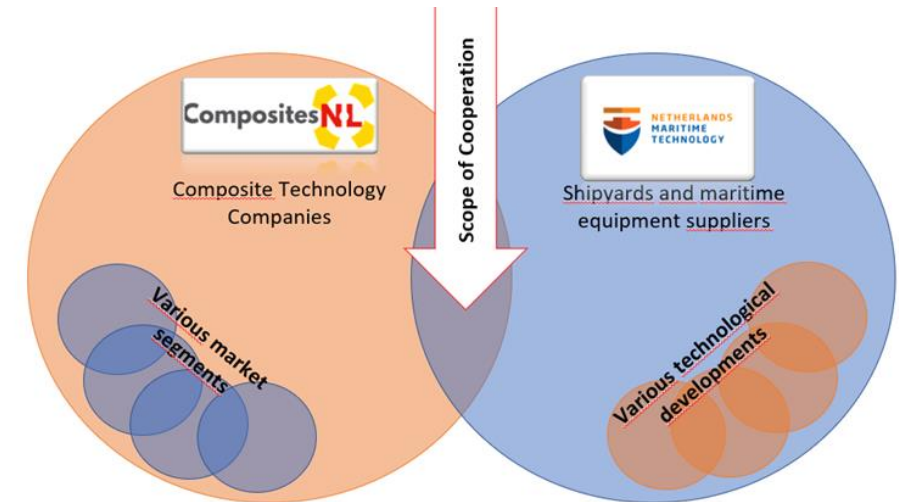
CompositesNL

Composite Technology Companies

Scope of Cooperation

NETHERLANDS MARITIME TECHNOLOGY

Shipyards and maritime equipment suppliers

Various market segments

Various technological developments